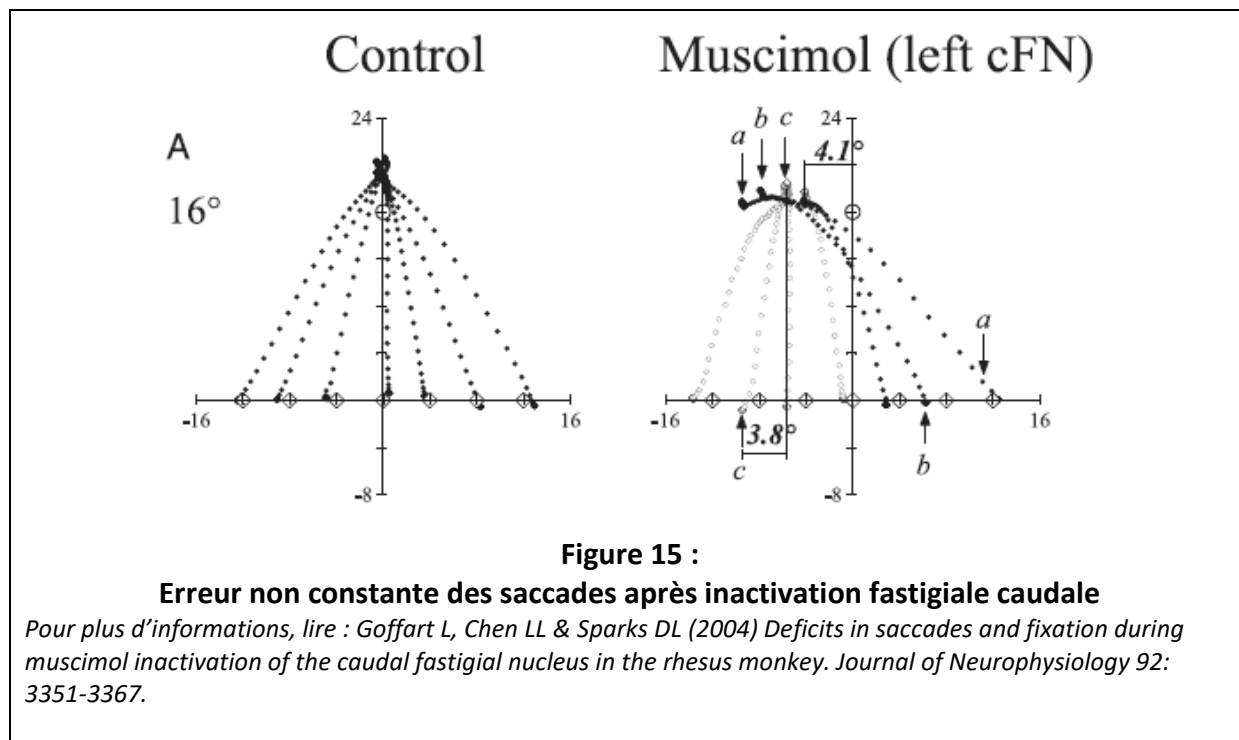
Control

Muscimol (left cFN)

A

16°

24

-16

16

-8

a b c

24

4.1°

a

-16

16

3.8°

c

-8

b

**Figure 15 :**

**Erreur non constante des saccades après inactivation fastigiale caudale**

*Pour plus d'informations, lire : Goffart L, Chen LL & Sparks DL (2004) Deficits in saccades and fixation during muscimol inactivation of the caudal fastigial nucleus in the rhesus monkey. Journal of Neurophysiology 92: 3351-3367.*